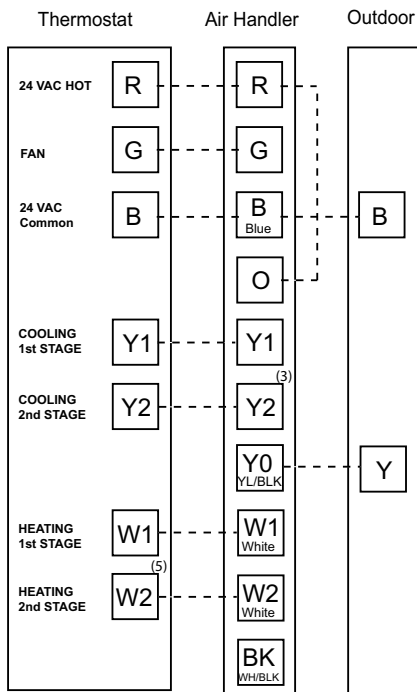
Thermostat

Air Handler

Outdoor

24 VAC HOT
R

R

FAN
G

G

24 VAC Common
B

B
Blue

B

O

COOLING 1st STAGE
Y1

Y1

COOLING 2nd STAGE
Y2

(3)
Y2

Y0
YL/BLK

Y

HEATING 1st STAGE
W1

W1
White

HEATING 2nd STAGE
(5)
W2

W2
White

BK
WH/BLK